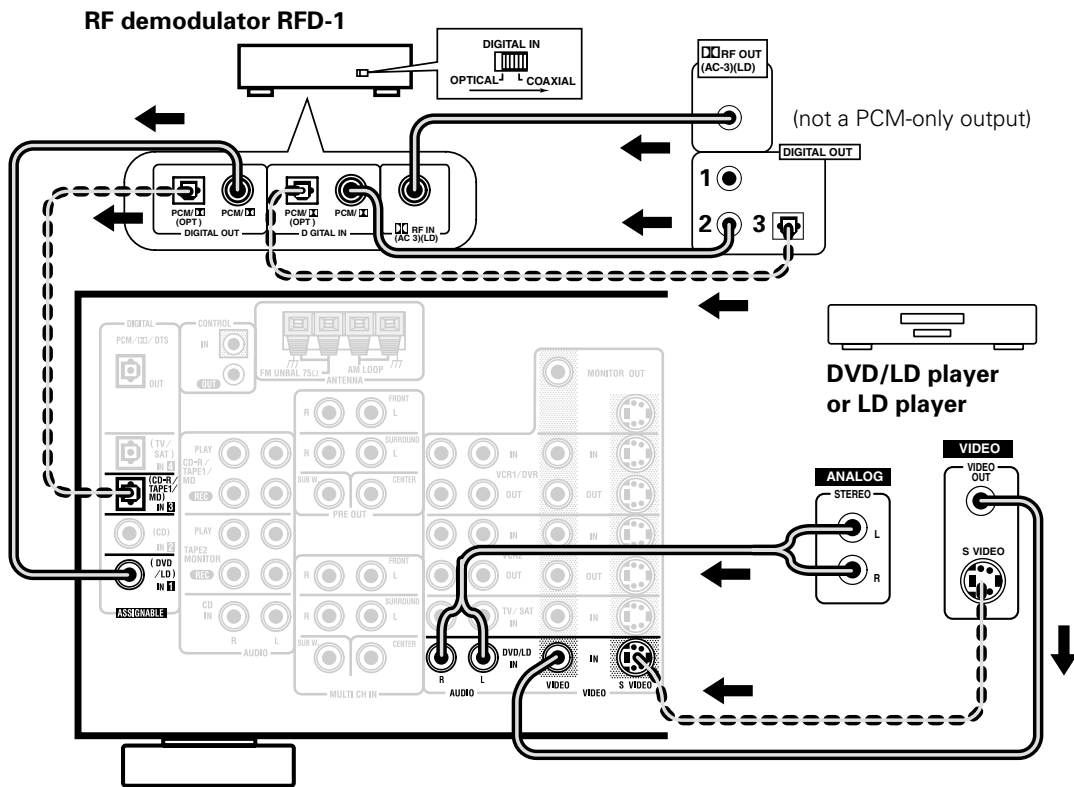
RF demodulator RFD-1

DIGITAL IN
OPTICAL COAXIAL

RF OUT (AC-3)(LD)

(not a PCM-only output)

DIGITAL OUT
1
2
3

PCM/ (OPT)
PCM/
DIGITAL OUT
PCM/ (OPT)
PCM/
DIGITAL IN
RF IN (AC-3)(LD)

DIGITAL
PCM/ / DTS
OUT
CONTROL
IN
OUT
FM UNBAL 75Ω
AM LOOP
ANTENNA
MONITOR OUT
FRONT
R
L
SURROUND
SUB W
CENTER
PRE OUT
(TV/SAT) IN 4
PLAY
CD-R/TAPE1/MD
REC
(CD-R/TAPE1/MD) IN 3
(CD) IN 2
PLAY
TAPE2 MONITOR
REC
(DVD/LD) IN 1
ASSIGNABLE
CD IN
R
L
AUDIO
FRONT
SURROUND
SUB W
CENTER
MULTI CH IN
IN
VCR1/DVR
OUT
IN
OUT
IN
OUT
TV/SAT
IN
R
L
AUDIO
DVD/LD IN
VIDEO
IN
S VIDEO
VIDEO

DVD/LD player or LD player

ANALOG
STEREO
L
R

VIDEO
VIDEO OUT
S VIDEO